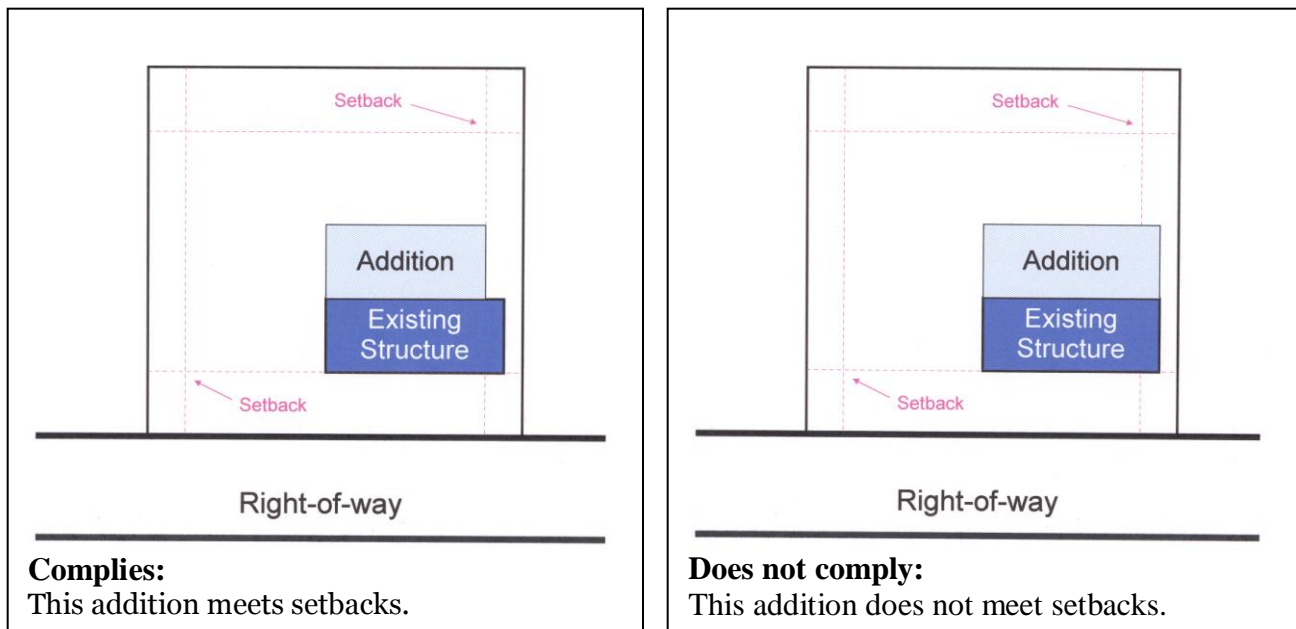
Setback

Addition

Existing Structure

Setback

Right-of-way

**Complies:**
This addition meets setbacks.

Setback

Addition

Existing Structure

Setback

Right-of-way

**Does not comply:**
This addition does not meet setbacks.